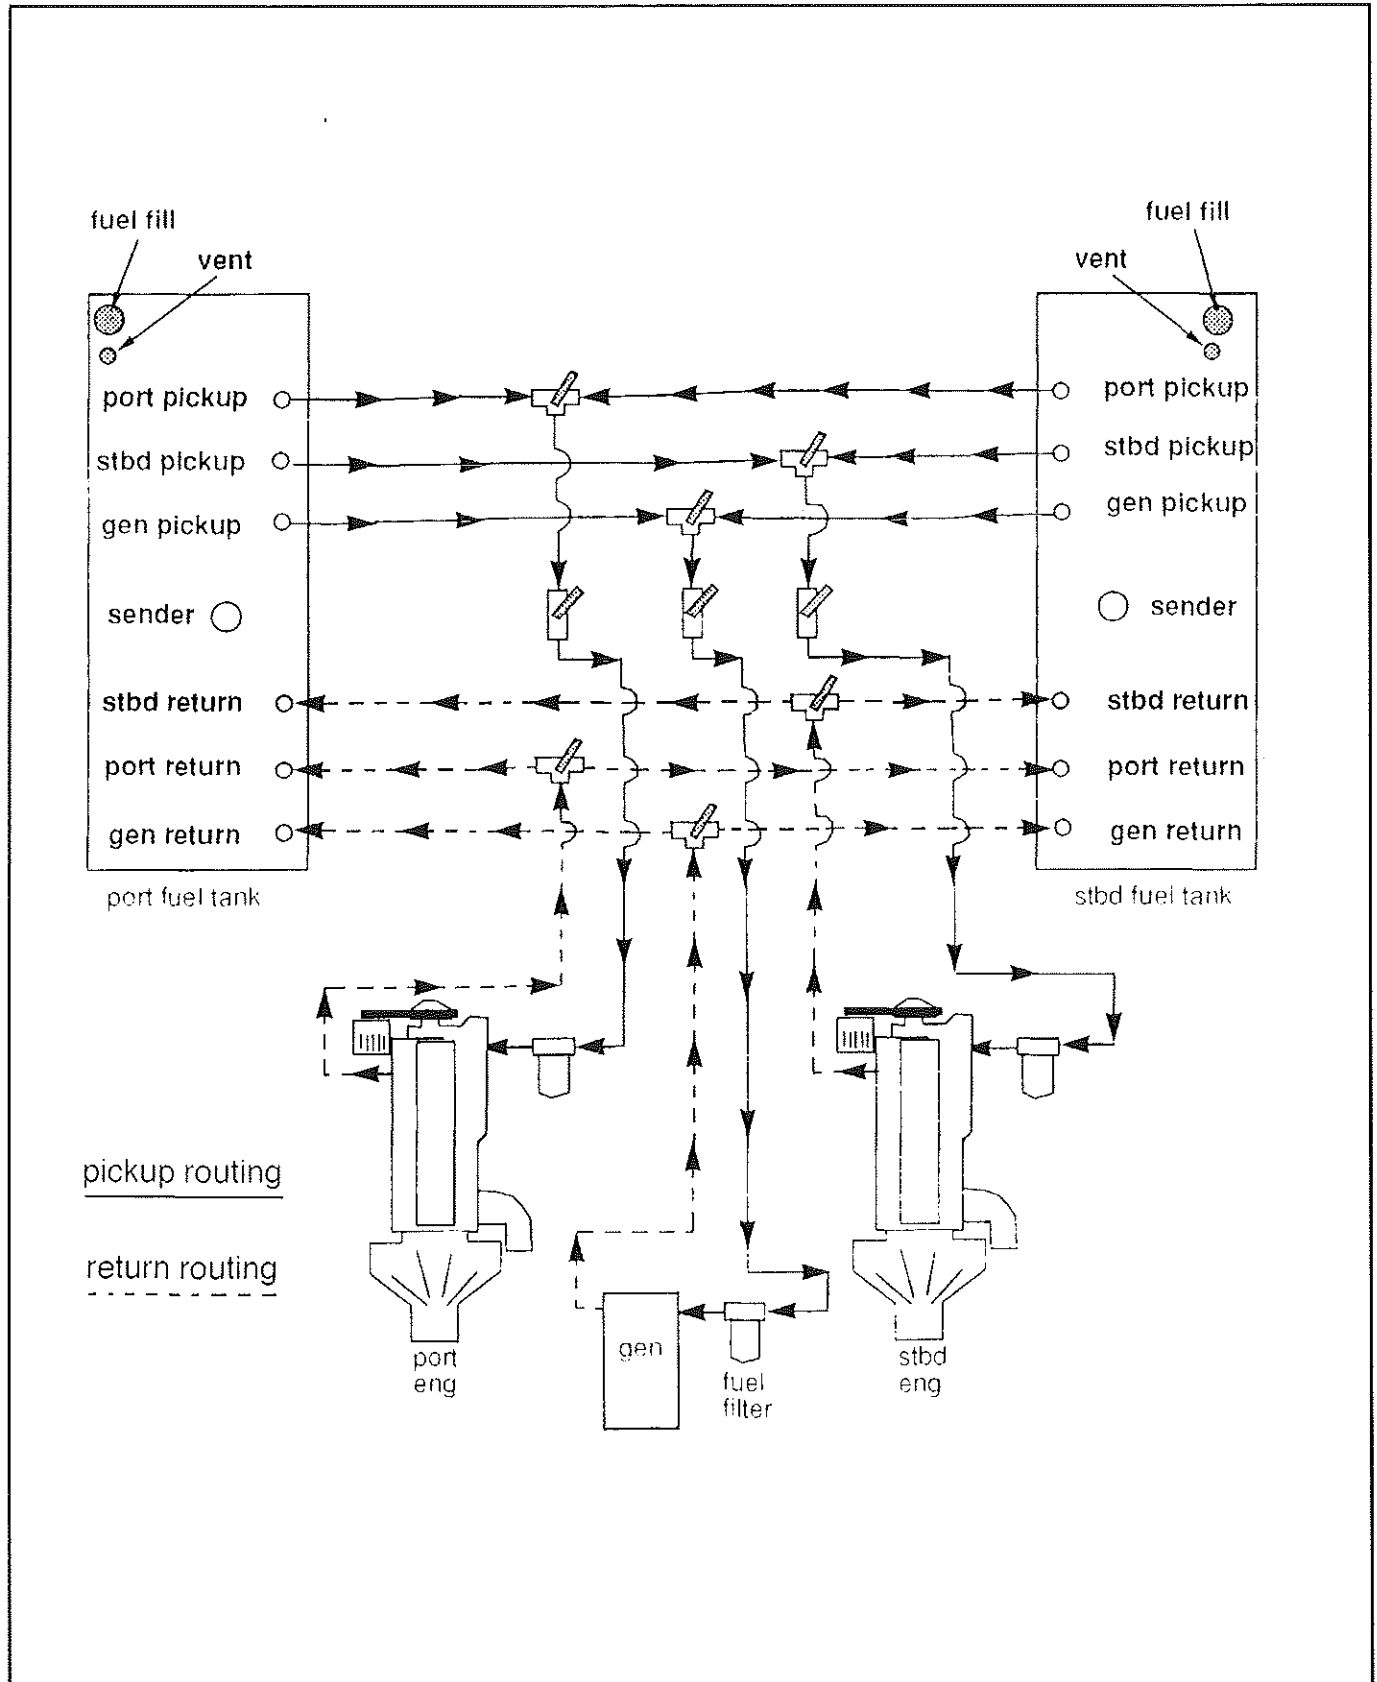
fuel fill

vent

port pickup

stbd pickup

gen pickup

sender

stbd return

port return

gen return

port fuel tank

fuel fill

vent

port pickup

stbd pickup

gen pickup

sender

stbd return

port return

gen return

stbd fuel tank

pickup routing

return routing

port eng

gen

fuel filter

stbd eng